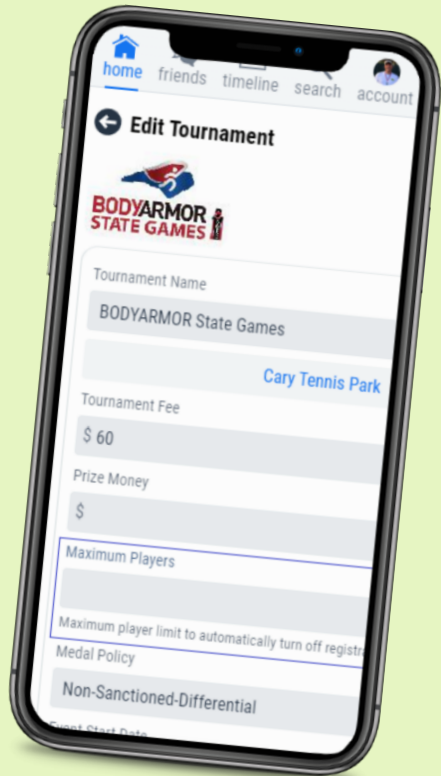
home friends timeline search account

Edit Tournament

BODYARMOR STATE GAMES

Tournament Name
BODYARMOR State Games

Cary Tennis Park

Tournament Fee
$ 60

Prize Money
$

Maximum Players

Maximum player limit to automatically turn off registra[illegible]

Medal Policy
Non-Sanctioned-Differential

Event Start Date